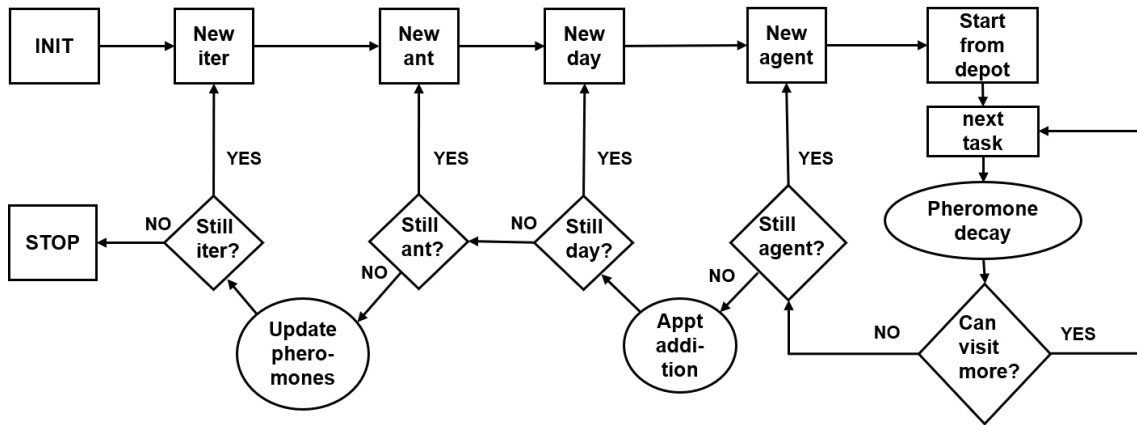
INIT

New iter

New ant

New day

New agent

Start from depot

next task

Pheromone decay

YES

YES

YES

YES

STOP

NO

Still iter?

Still ant?

NO

Still day?

NO

Still agent?

NO

Update phero-mones

Appt addi-tion

NO

Can visit more?

YES